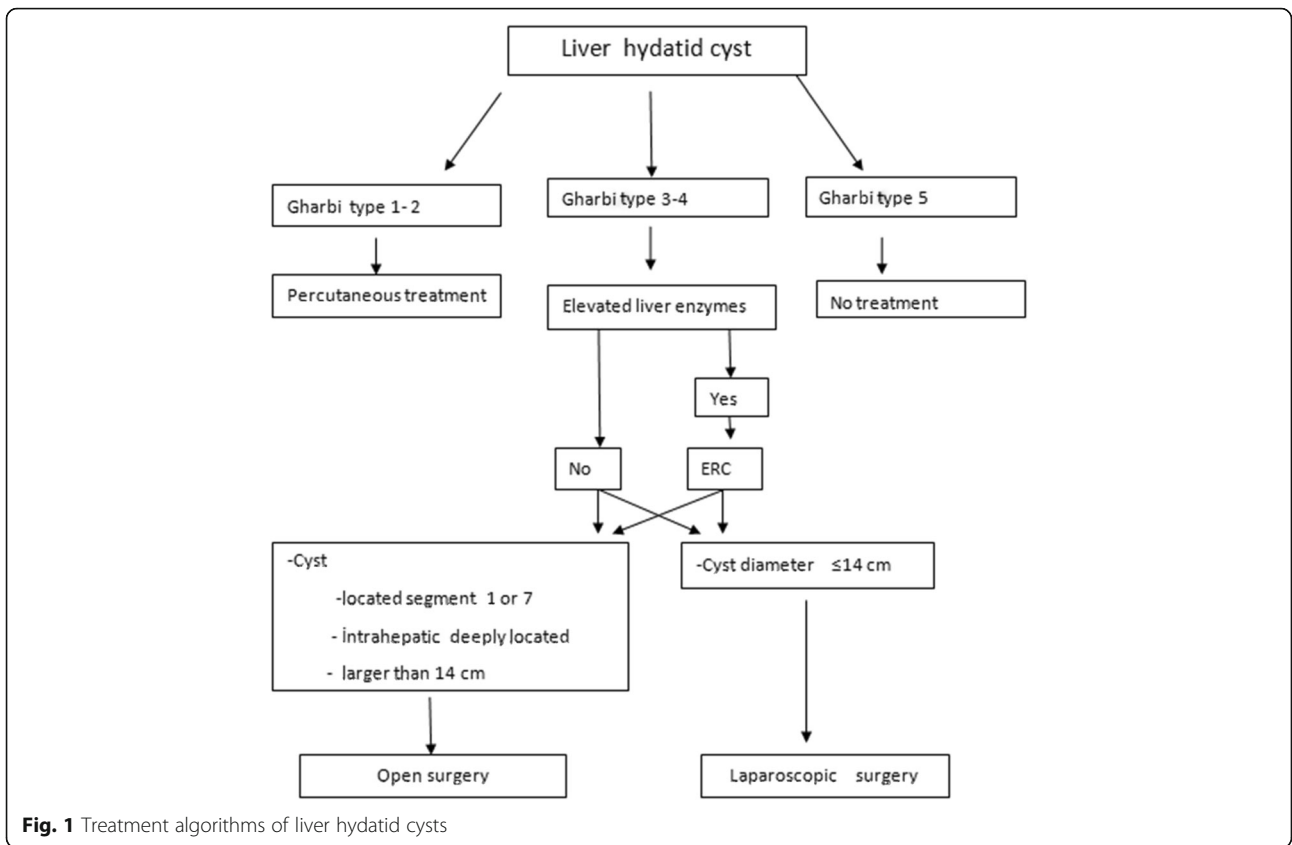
Liver hydatid cyst

Gharbi type 1-2

Gharbi type 3-4

Gharbi type 5

Percutaneous treatment

Elevated liver enzymes

No treatment

Yes

No

ERC

-Cyst

-located segment 1 or 7

- İntrahepatic deeply located

- larger than 14 cm

-Cyst diameter ≤14 cm

Open surgery

Laparoscopic surgery

**Fig. 1** Treatment algorithms of liver hydatid cysts